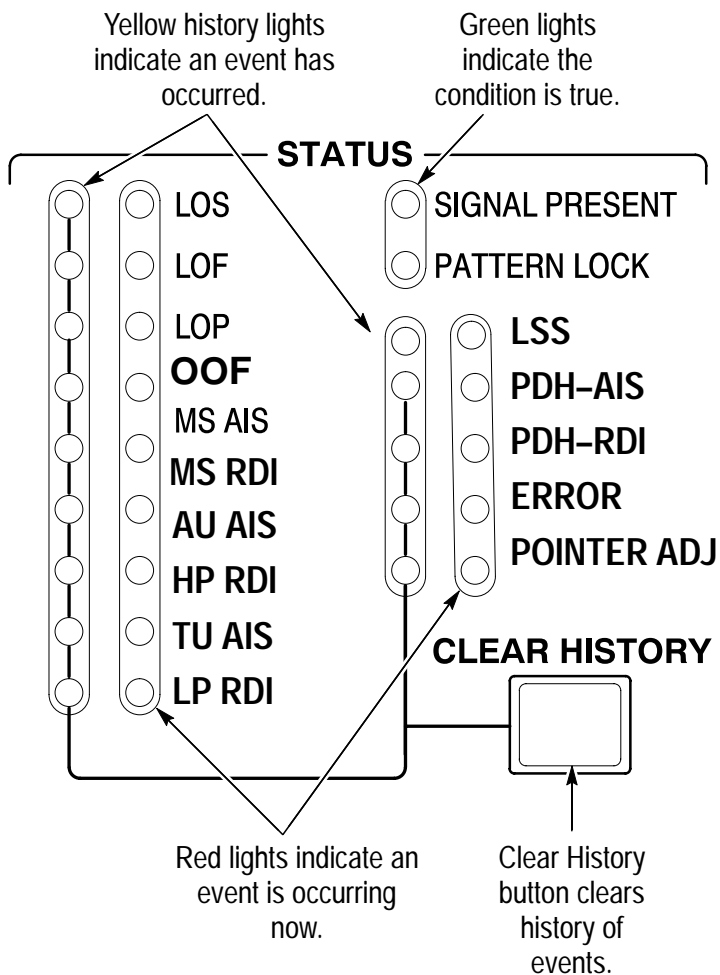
Yellow history lights indicate an event has occurred.

Green lights indicate the condition is true.

STATUS

LOS
LOF
LOP
OOF
MS AIS
MS RDI
AU AIS
HP RDI
TU AIS
LP RDI

SIGNAL PRESENT
PATTERN LOCK

LSS
PDH–AIS
PDH–RDI
ERROR
POINTER ADJ

CLEAR HISTORY

Red lights indicate an event is occurring now.

Clear History button clears history of events.